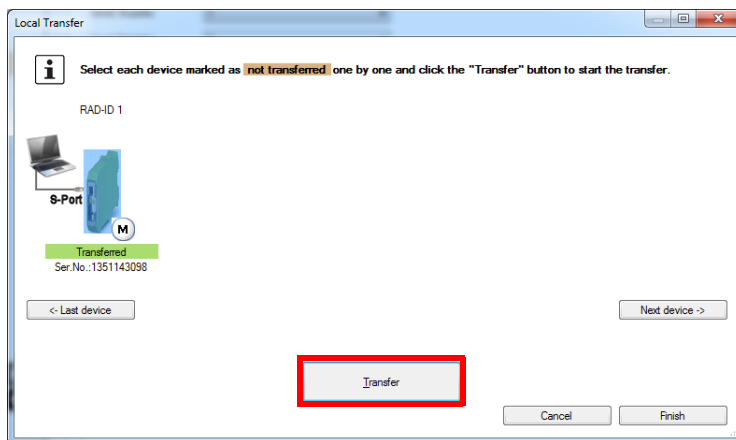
Local Transfer

Select each device marked as not transferred one by one and click the "Transfer" button to start the transfer.

RAD-ID 1

S-Port

M

Transferred
Ser.No.:1351143098

<- Last device

Next device ->

Transfer

Cancel

Finish